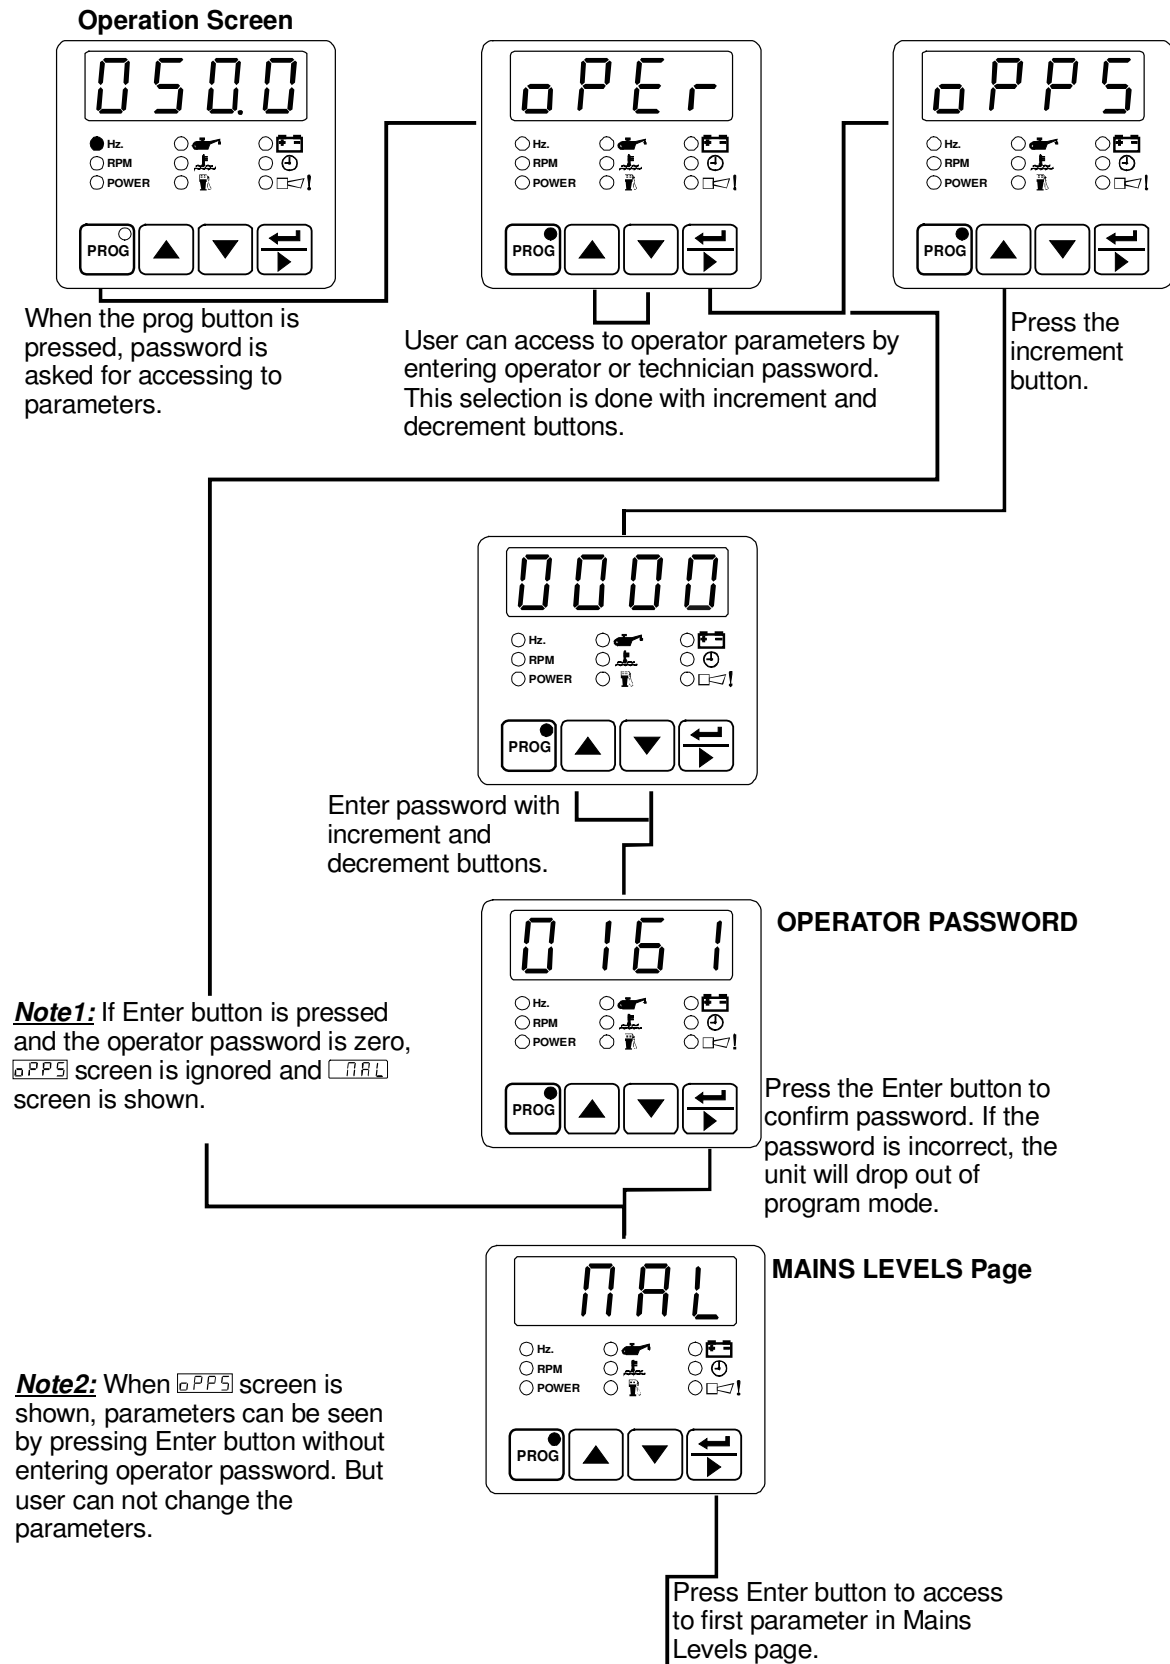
Operation Screen

050.0

Hz.
RPM
POWER

PROG

oPEr

Hz.
RPM
POWER

PROG

oPPS

Hz.
RPM
POWER

PROG

When the prog button is pressed, password is asked for accessing to parameters.

User can access to operator parameters by entering operator or technician password. This selection is done with increment and decrement buttons.

Press the increment button.

0000

Hz.
RPM
POWER

PROG

Enter password with increment and decrement buttons.

0161

OPERATOR PASSWORD

Hz.
RPM
POWER

PROG

Note1: If Enter button is pressed and the operator password is zero, oPPS screen is ignored and MAL screen is shown.

Press the Enter button to confirm password. If the password is incorrect, the unit will drop out of program mode.

MAL

MAINS LEVELS Page

Hz.
RPM
POWER

PROG

Note2: When oPPS screen is shown, parameters can be seen by pressing Enter button without entering operator password. But user can not change the parameters.

Press Enter button to access to first parameter in Mains Levels page.